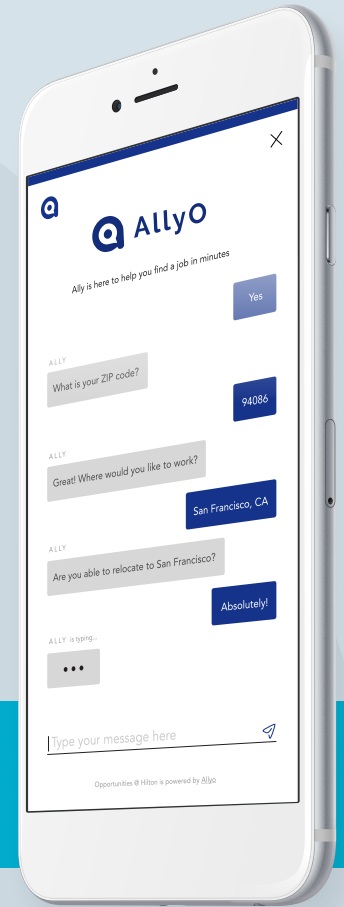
AllyO

Ally is here to help you find a job in minutes

Yes

ALLY

What is your ZIP code?

94086

ALLY

Great! Where would you like to work?

San Francisco, CA

ALLY

Are you able to relocate to San Francisco?

Absolutely!

ALLY is typing...

•••

Type your message here

Opportunities @ Hilton is powered by Allyo